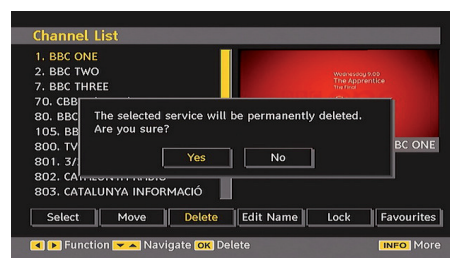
Channel List

1. BBC ONE
2. BBC TWO
7. BBC THREE
70. CBBI
80. BBC
105. BB
800. TV
801. 3/
802. CATALUNYA RADIO
803. CATALUNYA INFORMACIÓ

Wednesday 9.00
The Apprentice
The Final

BBC ONE

The selected service will be permanently deleted.
Are you sure?

Yes
No

Select
Move
Delete
Edit Name
Lock
Favourites

Function Navigate OK Delete
INFO More